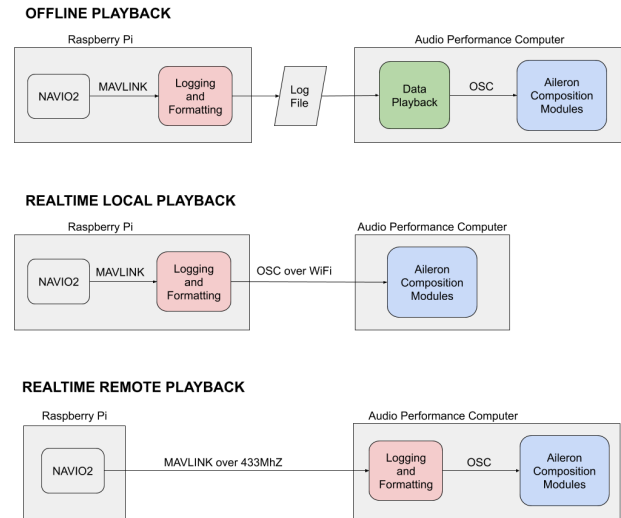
OFFLINE PLAYBACK

Raspberry Pi

NAVIO2

MAVLINK

Logging and Formatting

Log File

Audio Performance Computer

Data Playback

OSC

Aileron Composition Modules

REALTIME LOCAL PLAYBACK

Raspberry Pi

NAVIO2

MAVLINK

Logging and Formatting

OSC over WiFi

Audio Performance Computer

Aileron Composition Modules

REALTIME REMOTE PLAYBACK

Raspberry Pi

NAVIO2

MAVLINK over 433MhZ

Audio Performance Computer

Logging and Formatting

OSC

Aileron Composition Modules